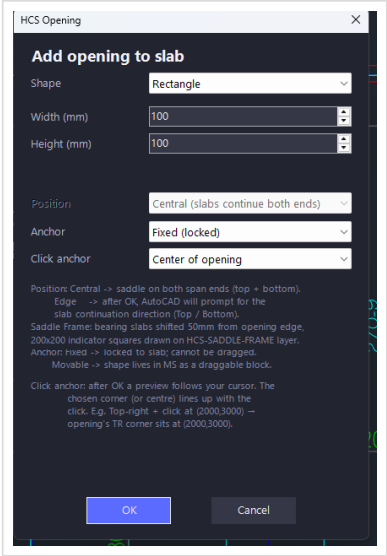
HCS Opening ×

Add opening to slab

Shape Rectangle

Width (mm) 100

Height (mm) 100

Position Central (slabs continue both ends)

Anchor Fixed (locked)

Click anchor Center of opening

Position: Central -> saddle on both span ends (top + bottom). Edge -> after OK, AutoCAD will prompt for the slab continuation direction (Top / Bottom).
Saddle Frame: bearing slabs shifted 50mm from opening edge, 200x200 indicator squares drawn on HCS-SADDLE-FRAME layer.
Anchor: Fixed -> locked to slab; cannot be dragged. Movable -> shape lives in MS as a draggable block.

Click anchor: after OK a preview follows your cursor. The chosen corner (or centre) lines up with the click. E.g. Top-right + click at (2000,3000) → opening's TR corner sits at (2000,3000).

OK Cancel